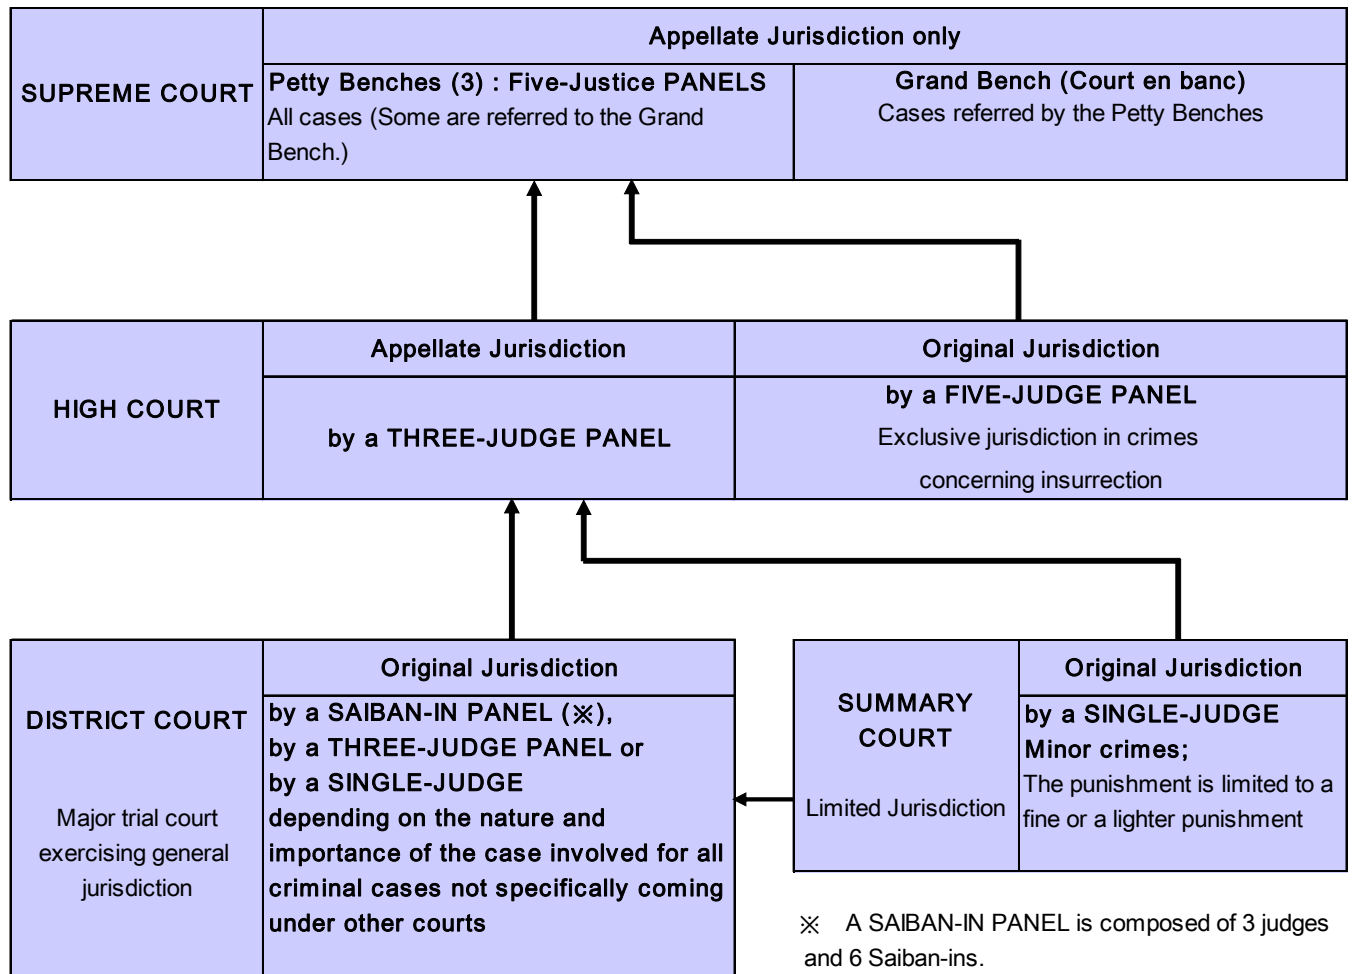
SUPREME COURT

Appellate Jurisdiction only

Petty Benches (3) : Five-Justice PANELS
All cases (Some are referred to the Grand Bench.)

Grand Bench (Court en banc)
Cases referred by the Petty Benches

HIGH COURT

Appellate Jurisdiction

by a THREE-JUDGE PANEL

Original Jurisdiction

by a FIVE-JUDGE PANEL
Exclusive jurisdiction in crimes concerning insurrection

DISTRICT COURT

Major trial court exercising general jurisdiction

Original Jurisdiction

by a SAIBAN-IN PANEL (※),
by a THREE-JUDGE PANEL or
by a SINGLE-JUDGE
depending on the nature and importance of the case involved for all criminal cases not specifically coming under other courts

SUMMARY COURT

Limited Jurisdiction

Original Jurisdiction

by a SINGLE-JUDGE
Minor crimes;
The punishment is limited to a fine or a lighter punishment

※ A SAIBAN-IN PANEL is composed of 3 judges and 6 Saiban-ins.